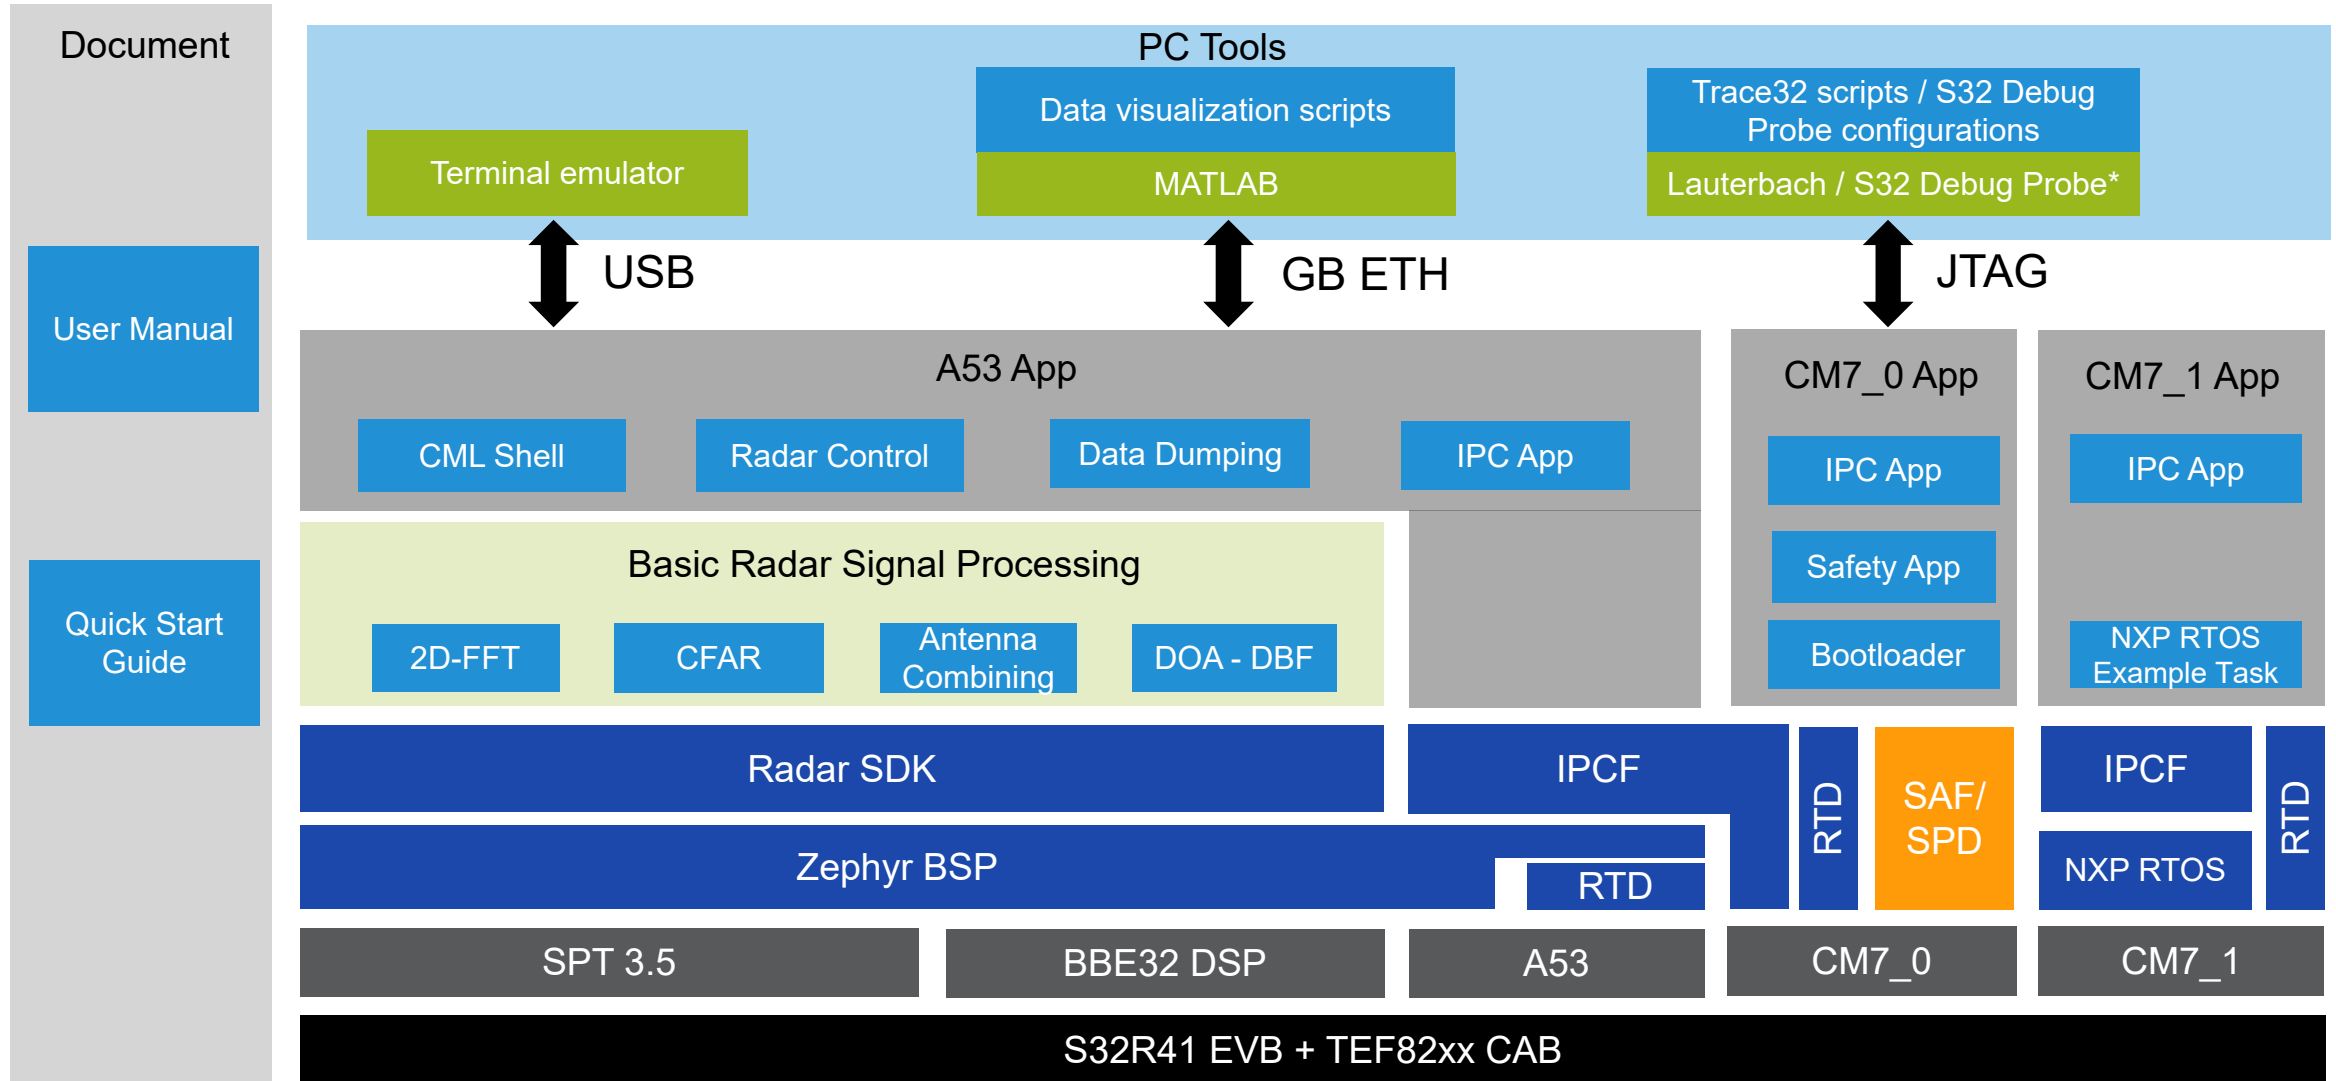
Document

User Manual

Quick Start Guide

PC Tools

Terminal emulator

Data visualization scripts

MATLAB

Trace32 scripts / S32 Debug Probe configurations

Lauterbach / S32 Debug Probe*

USB

GB ETH

JTAG

A53 App

CML Shell

Radar Control

Data Dumping

IPC App

CM7_0 App

IPC App

Safety App

Bootloader

CM7_1 App

IPC App

NXP RTOS Example Task

Basic Radar Signal Processing

2D-FFT

CFAR

Antenna Combining

DOA - DBF

Radar SDK

IPCF

RTD

SAF/ SPD

IPCF

RTD

Zephyr BSP

RTD

NXP RTOS

SPT 3.5

BBE32 DSP

A53

CM7_0

CM7_1

S32R41 EVB + TEF82xx CAB